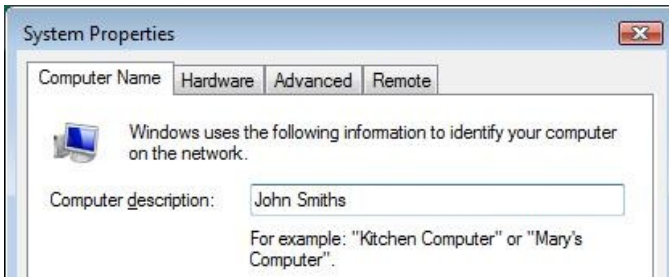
System Properties

Computer Name | Hardware | Advanced | Remote

Windows uses the following information to identify your computer on the network.

Computer description: John Smiths

For example: "Kitchen Computer" or "Mary's Computer".